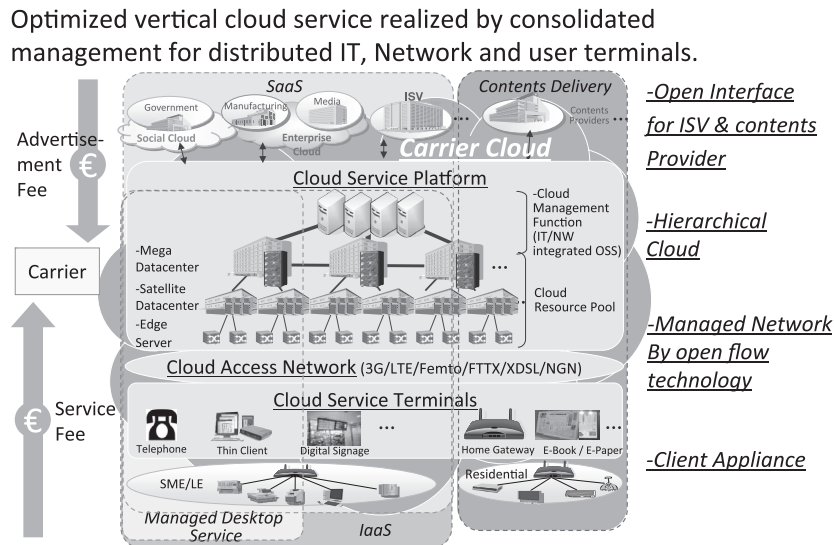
Optimized vertical cloud service realized by consolidated management for distributed IT, Network and user terminals.

Advertisement Fee

€

Carrier

€

Service Fee

SaaS

Government

Manufacturing

Media

ISV

Social Cloud

Enterprise Cloud

Contents Delivery

Contents Providers

Carrier Cloud

Cloud Service Platform

-Mega Datacenter

-Satellite Datacenter

-Edge Server

-Cloud Management Function (IT/NW integrated OSS)

Cloud Resource Pool

Cloud Access Network (3G/LTE/Femto/FTTX/XDSL/NGN)

Cloud Service Terminals

Telephone

Thin Client

Digital Signage

Home Gateway

E-Book / E-Paper

SME/LE

Residential

Managed Desktop Service

IaaS

-Open Interface for ISV & contents Provider

-Hierarchical Cloud

-Managed Network By open flow technology

-Client Appliance